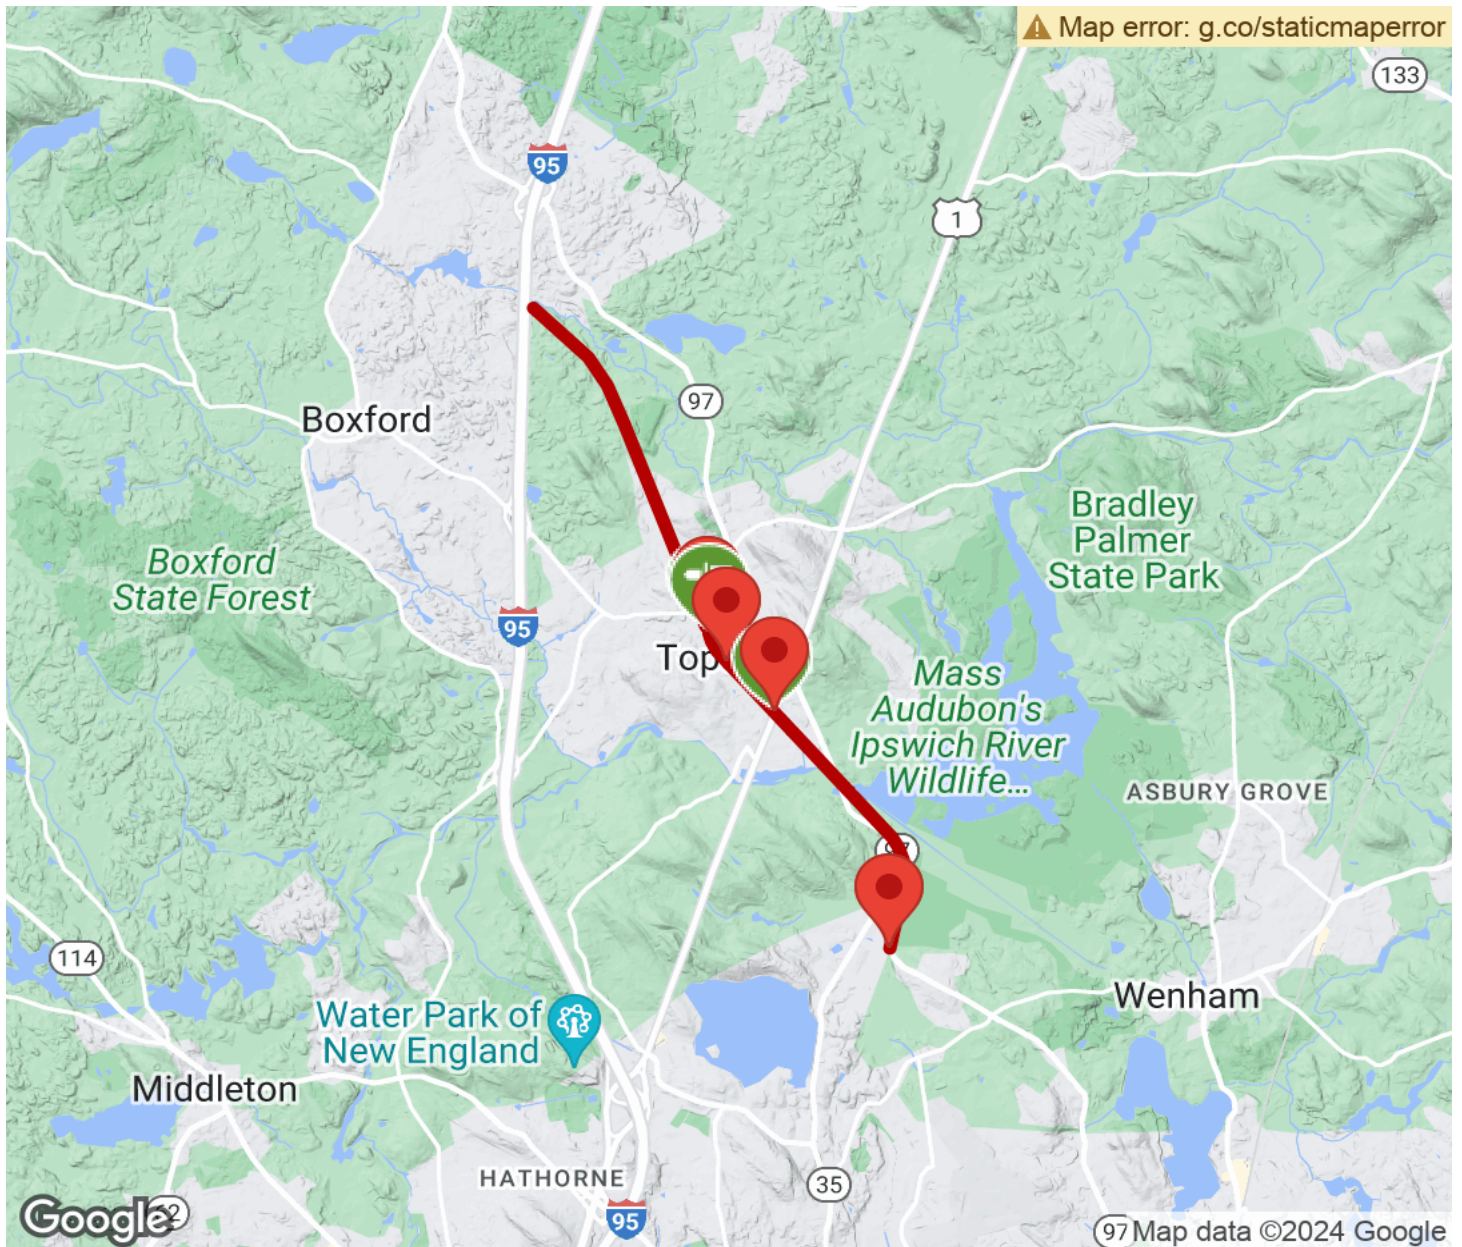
Map error: g.co/staticmaperror

133

95

1

97

Boxford

Bradley Palmer State Park

Boxford State Forest

95

Top

Mass Audubon's Ipswich River Wildlife...

ASBURY GROVE

114

Wenham

Water Park of New England

Middleton

HATHORNE

35

95

Google

97 Map data ©2024 Google